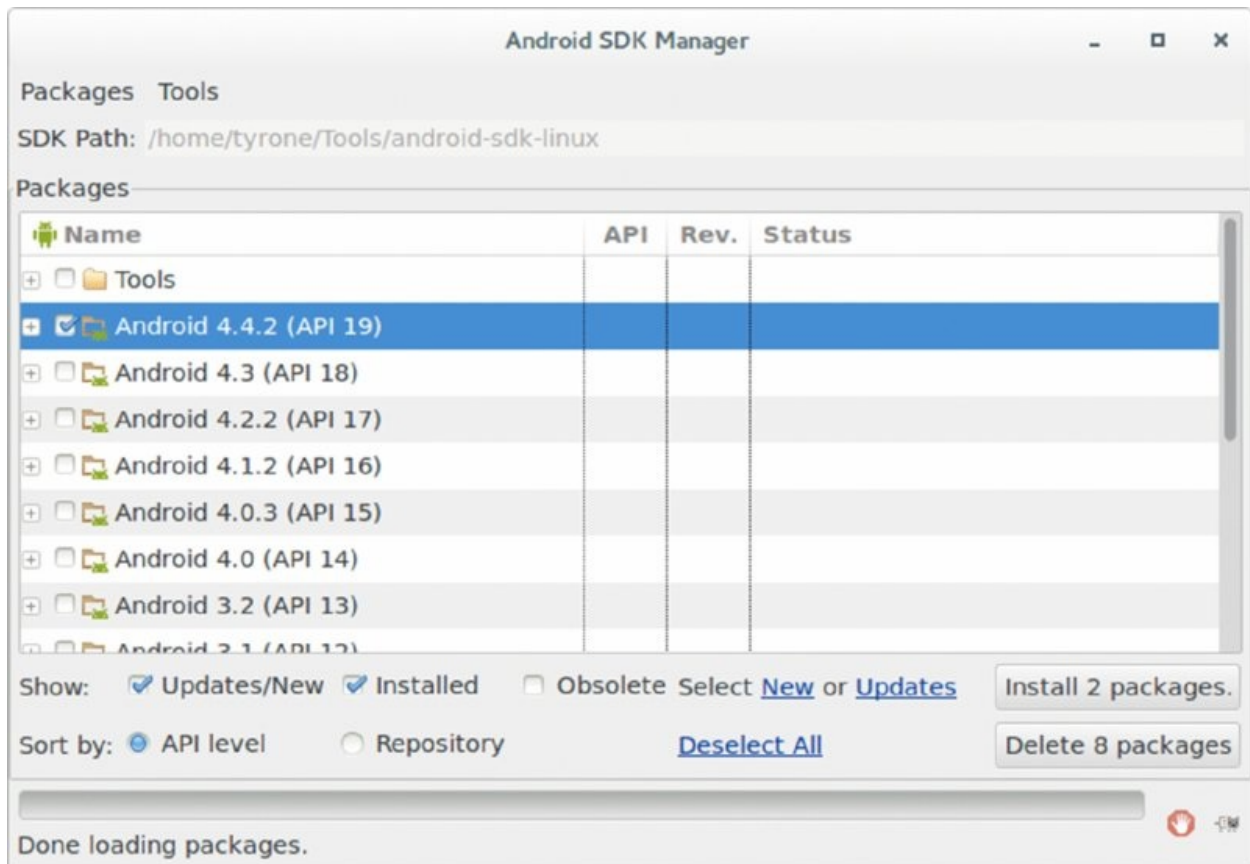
Android SDK Manager

Packages Tools

SDK Path: /home/tyrone/Tools/android-sdk-linux

Packages

| Name | API | Rev. | Status |
|---|---|---|---|
| Tools | | | |
| Android 4.4.2 (API 19) | | | |
| Android 4.3 (API 18) | | | |
| Android 4.2.2 (API 17) | | | |
| Android 4.1.2 (API 16) | | | |
| Android 4.0.3 (API 15) | | | |
| Android 4.0 (API 14) | | | |
| Android 3.2 (API 13) | | | |
| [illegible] | | | |

Show: Updates/New Installed Obsolete Select New or Updates Install 2 packages.

Sort by: API level Repository Deselect All Delete 8 packages

Done loading packages.